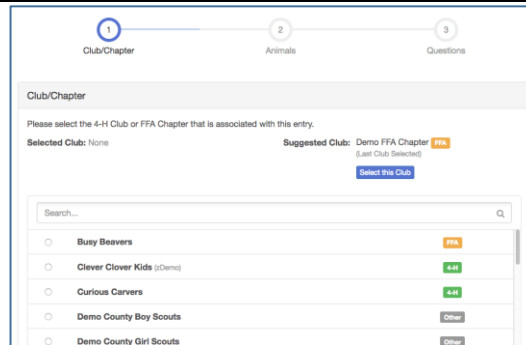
1
Club/Chapter
2
Animals
3
Questions

Club/Chapter

Please select the 4-H Club or FFA Chapter that is associated with this entry.

Selected Club: None

Suggested Club: Demo FFA Chapter FFA
(Last Club Selected)
Select this Club

Search...

Busy Beavers FFA
Clever Clover Kids (zDemo) 4-H
Curious Carvers 4-H
Demo County Boy Scouts Other
Demo County Girl Scouts Other